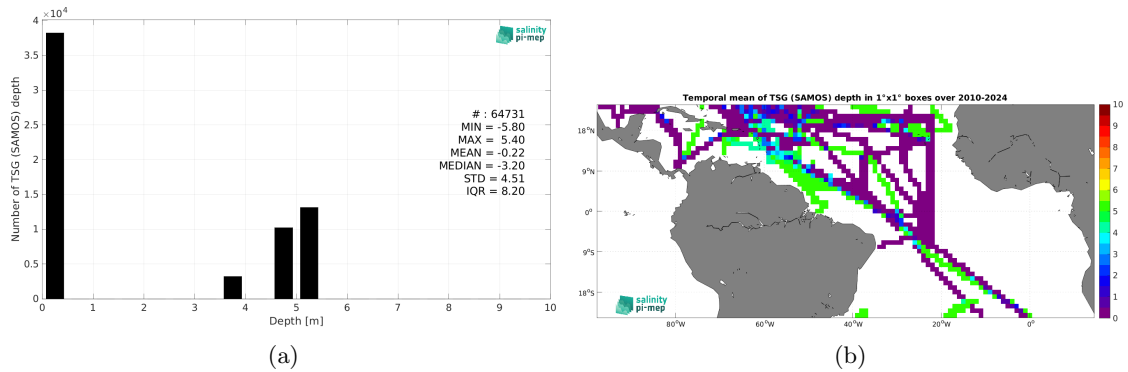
$\times 10^4$
4
3.5
3
2.5
2
1.5
1
0.5
0
Number of TSG (SAMOS) depth
salinity pi-mep
# : 64731
MIN = -5.80
MAX = 5.40
MEAN = -0.22
MEDIAN = -3.20
STD = 4.51
IQR = 8.20
0 1 2 3 4 5 6 7 8 9 10
Depth [m]

(a)

Temporal mean of TSG (SAMOS) depth in 1°x1° boxes over 2010-2024
18°N
9°N
0°
9°S
18°S
80°W 60°W 40°W 20°W 0°
salinity pi-mep
10
9
8
7
6
5
4
3
2
1
0

(b)